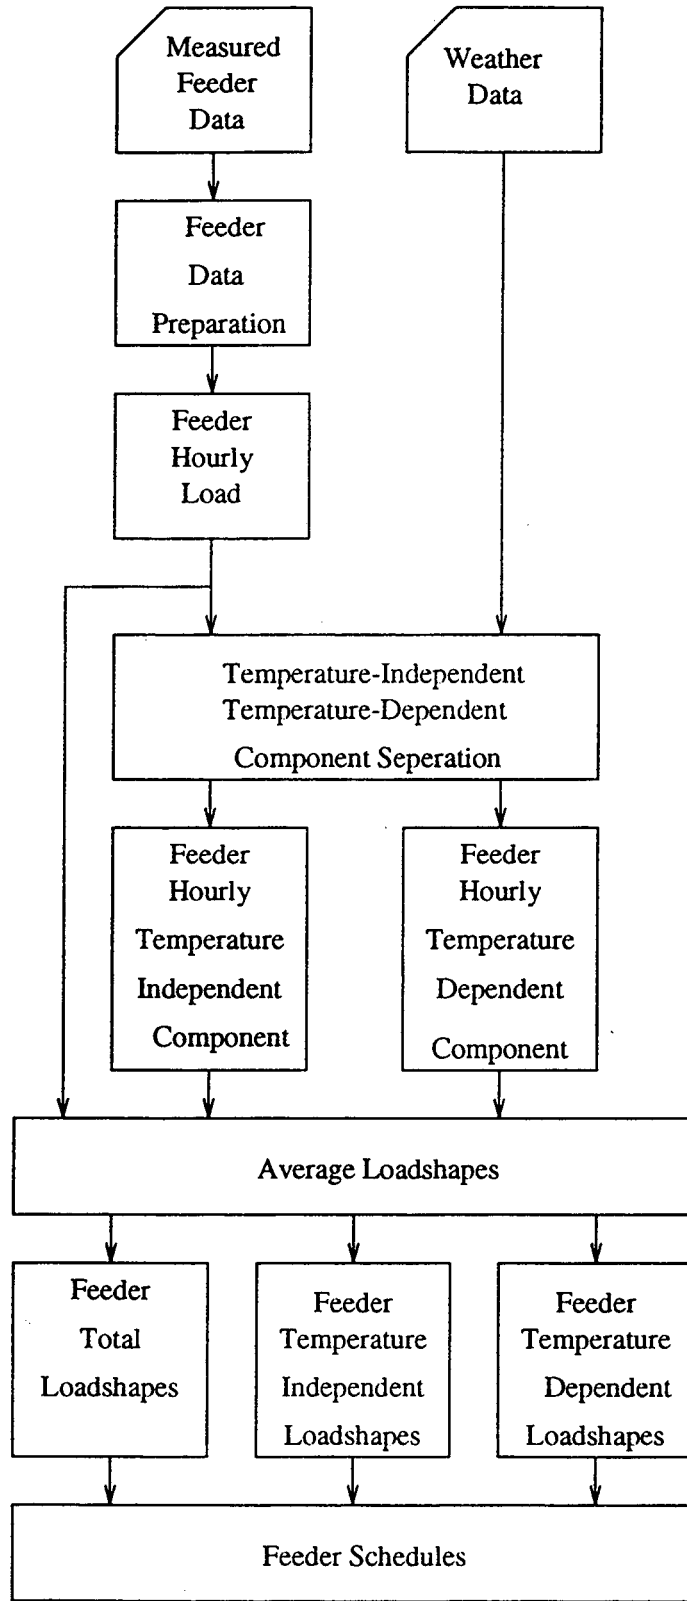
Measured Feeder Data

Weather Data

Feeder Data Preparation

Feeder Hourly Load

Temperature-Independent Temperature-Dependent Component Seperation

Feeder Hourly Temperature Independent Component

Feeder Hourly Temperature Dependent Component

Average Loadshapes

Feeder Total Loadshapes

Feeder Temperature Independent Loadshapes

Feeder Temperature Dependent Loadshapes

Feeder Schedules